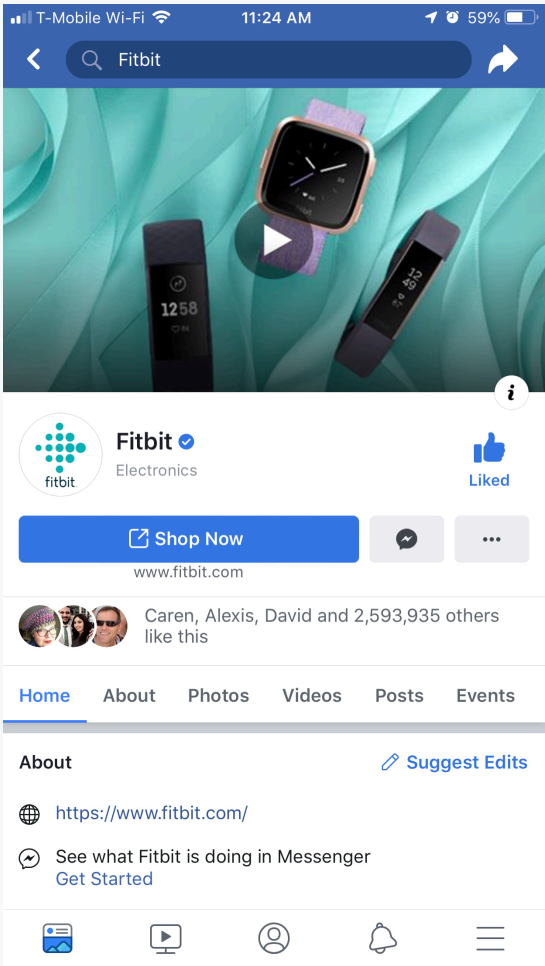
T-Mobile Wi-Fi 11:24 AM 59%

Fitbit

12 58

12 49

i

fitbit

Fitbit

Electronics

Liked

Shop Now

www.fitbit.com

Caren, Alexis, David and 2,593,935 others like this

Home About Photos Videos Posts Events

About

Suggest Edits

https://www.fitbit.com/

See what Fitbit is doing in Messenger
Get Started